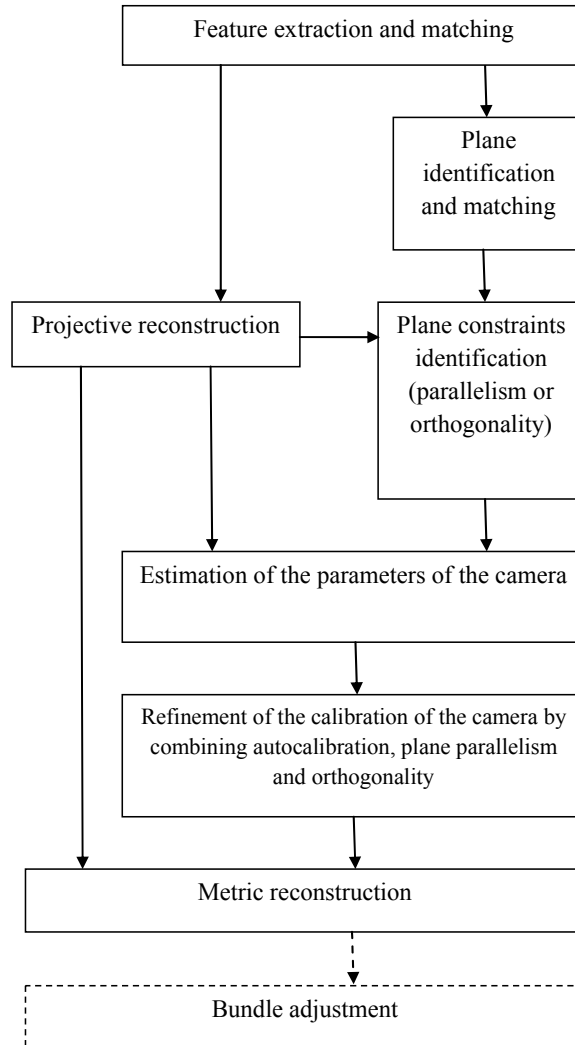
Feature extraction and matching

Plane identification and matching

Projective reconstruction

Plane constraints identification (parallelism or orthogonality)

Estimation of the parameters of the camera

Refinement of the calibration of the camera by combining autocalibration, plane parallelism and orthogonality

Metric reconstruction

Bundle adjustment